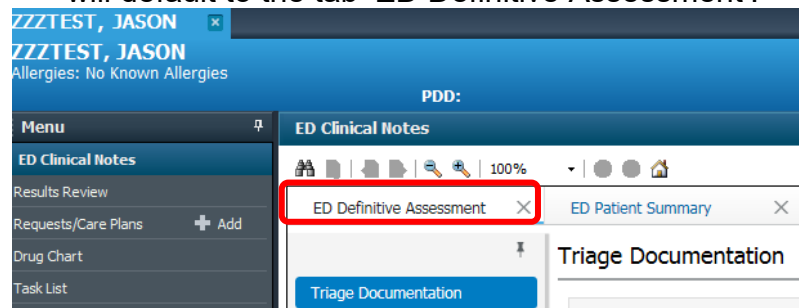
will default to the tab "ED Definitive Assessment".

ZZZTEST, JASON ×

ZZZTEST, JASON
Allergies: No Known Allergies

PDD:

Menu

ED Clinical Notes

Results Review

Requests/Care Plans ✚ Add

Drug Chart

Task List

ED Clinical Notes

100%

ED Definitive Assessment ×

ED Patient Summary ×

Triage Documentation

Triage Documentation